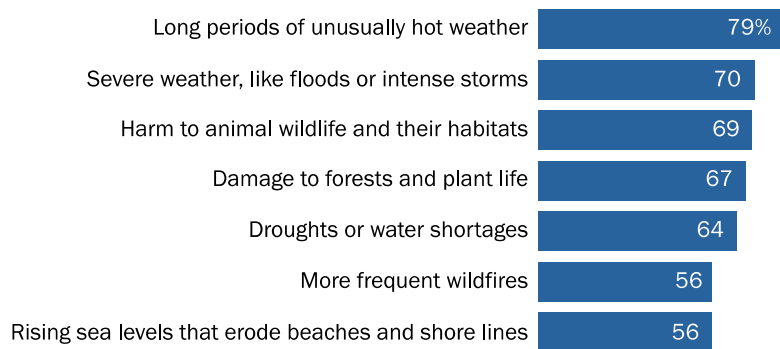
Long periods of unusually hot weather 79%
Severe weather, like floods or intense storms 70
Harm to animal wildlife and their habitats 69
Damage to forests and plant life 67
Droughts or water shortages 64
More frequent wildfires 56
Rising sea levels that erode beaches and shore lines 56